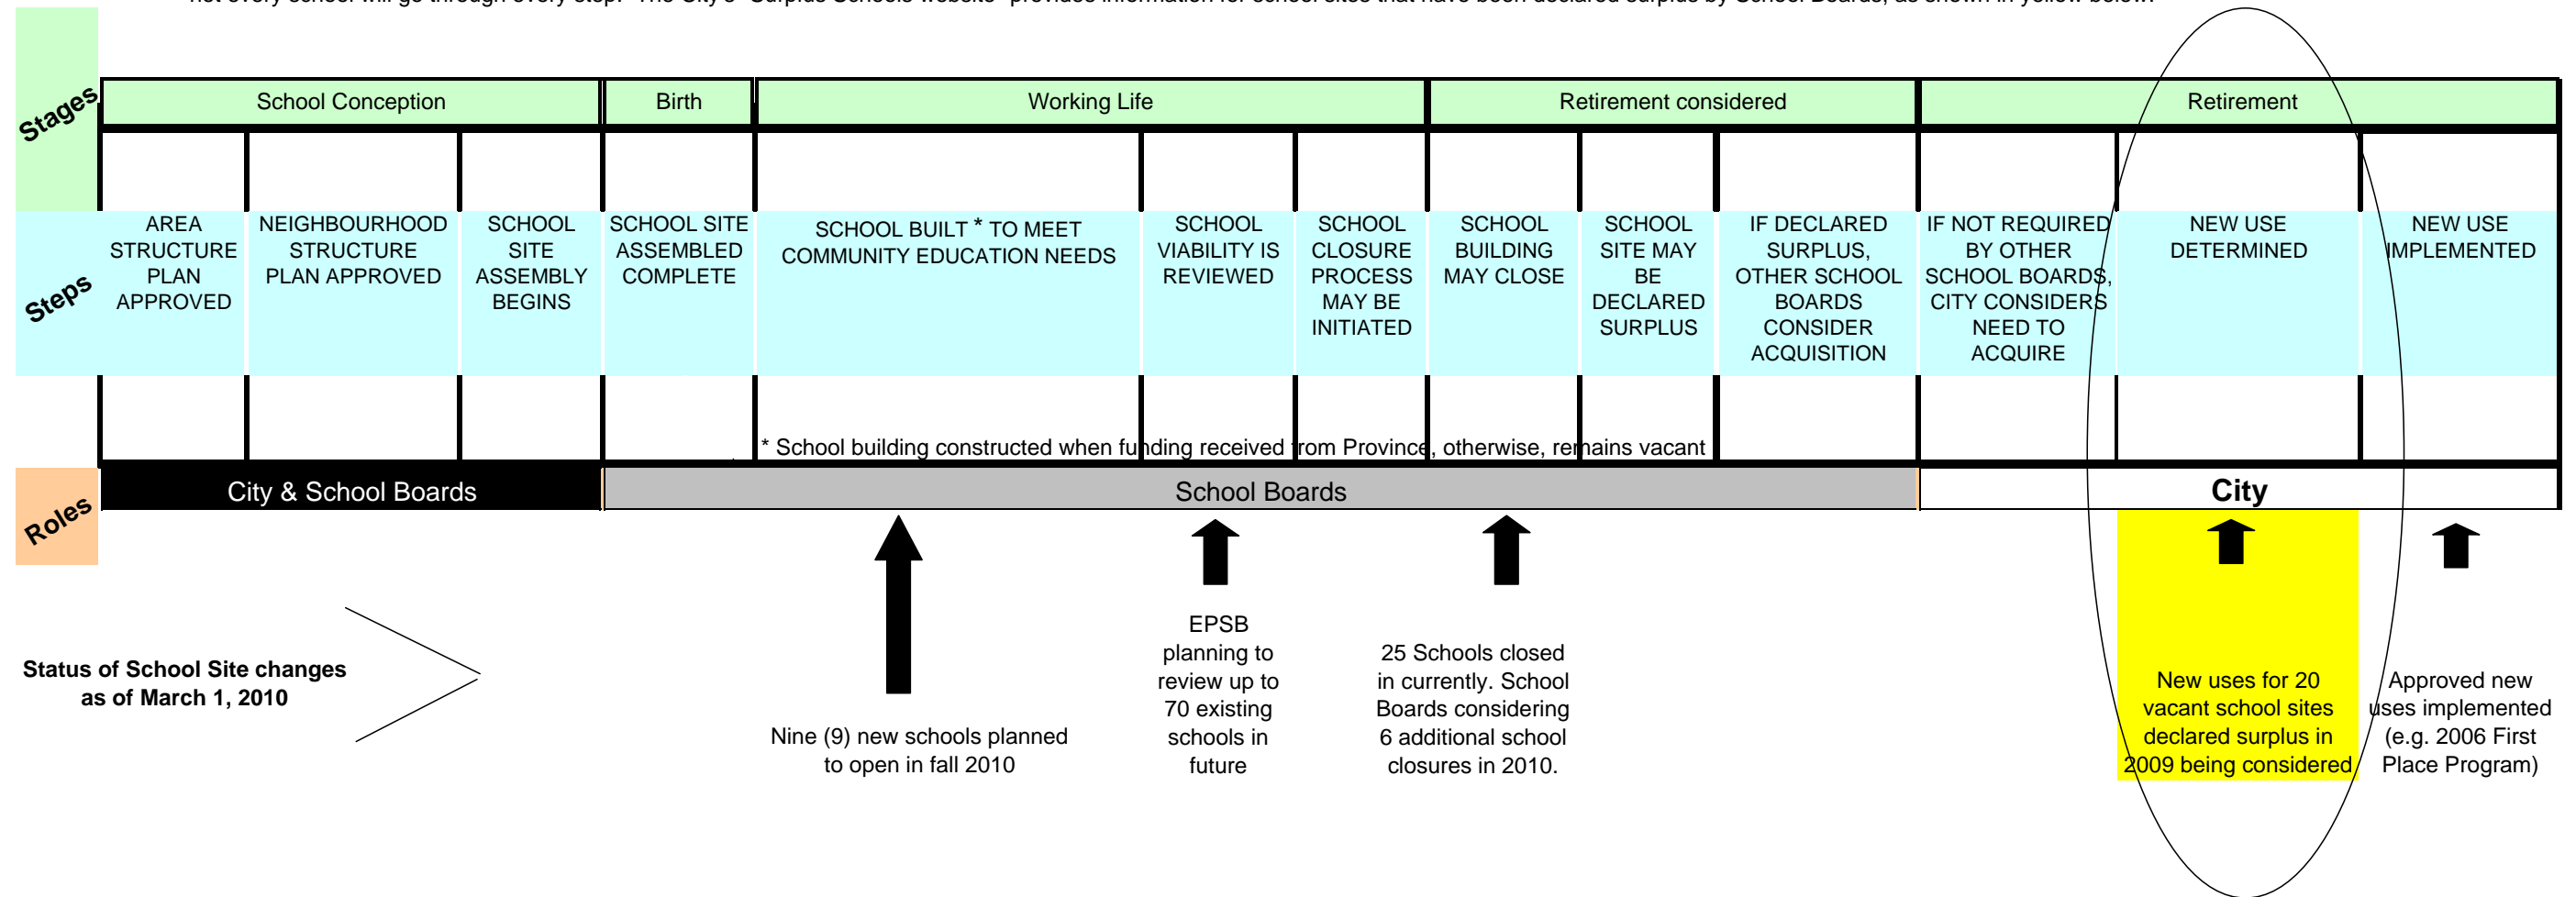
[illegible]

Stages

| School Conception | | | Birth | Working Life | | | Retirement considered | | | Retirement | | |
|---|---|---|---|---|---|---|---|---|---|---|---|---|
| AREA STRUCTURE PLAN APPROVED | NEIGHBOURHOOD STRUCTURE PLAN APPROVED | SCHOOL SITE ASSEMBLY BEGINS | SCHOOL SITE ASSEMBLED COMPLETE | SCHOOL BUILT * TO MEET COMMUNITY EDUCATION NEEDS | SCHOOL VIABILITY IS REVIEWED | SCHOOL CLOSURE PROCESS MAY BE INITIATED | SCHOOL BUILDING MAY CLOSE | SCHOOL SITE MAY BE DECLARED SURPLUS | IF DECLARED SURPLUS, OTHER SCHOOL BOARDS CONSIDER ACQUISITION | IF NOT REQUIRED BY OTHER SCHOOL BOARDS, CITY CONSIDERS NEED TO ACQUIRE | NEW USE DETERMINED | NEW USE IMPLEMENTED |

Steps

* School building constructed when funding received from Province, otherwise, remains vacant

Roles

City & School Boards

School Boards

City

Status of School Site changes as of March 1, 2010

Nine (9) new schools planned to open in fall 2010

EPSB planning to review up to 70 existing schools in future

25 Schools closed in currently. School Boards considering 6 additional school closures in 2010.

New uses for 20 vacant school sites declared surplus in 2009 being considered

Approved new uses implemented (e.g. 2006 First Place Program)